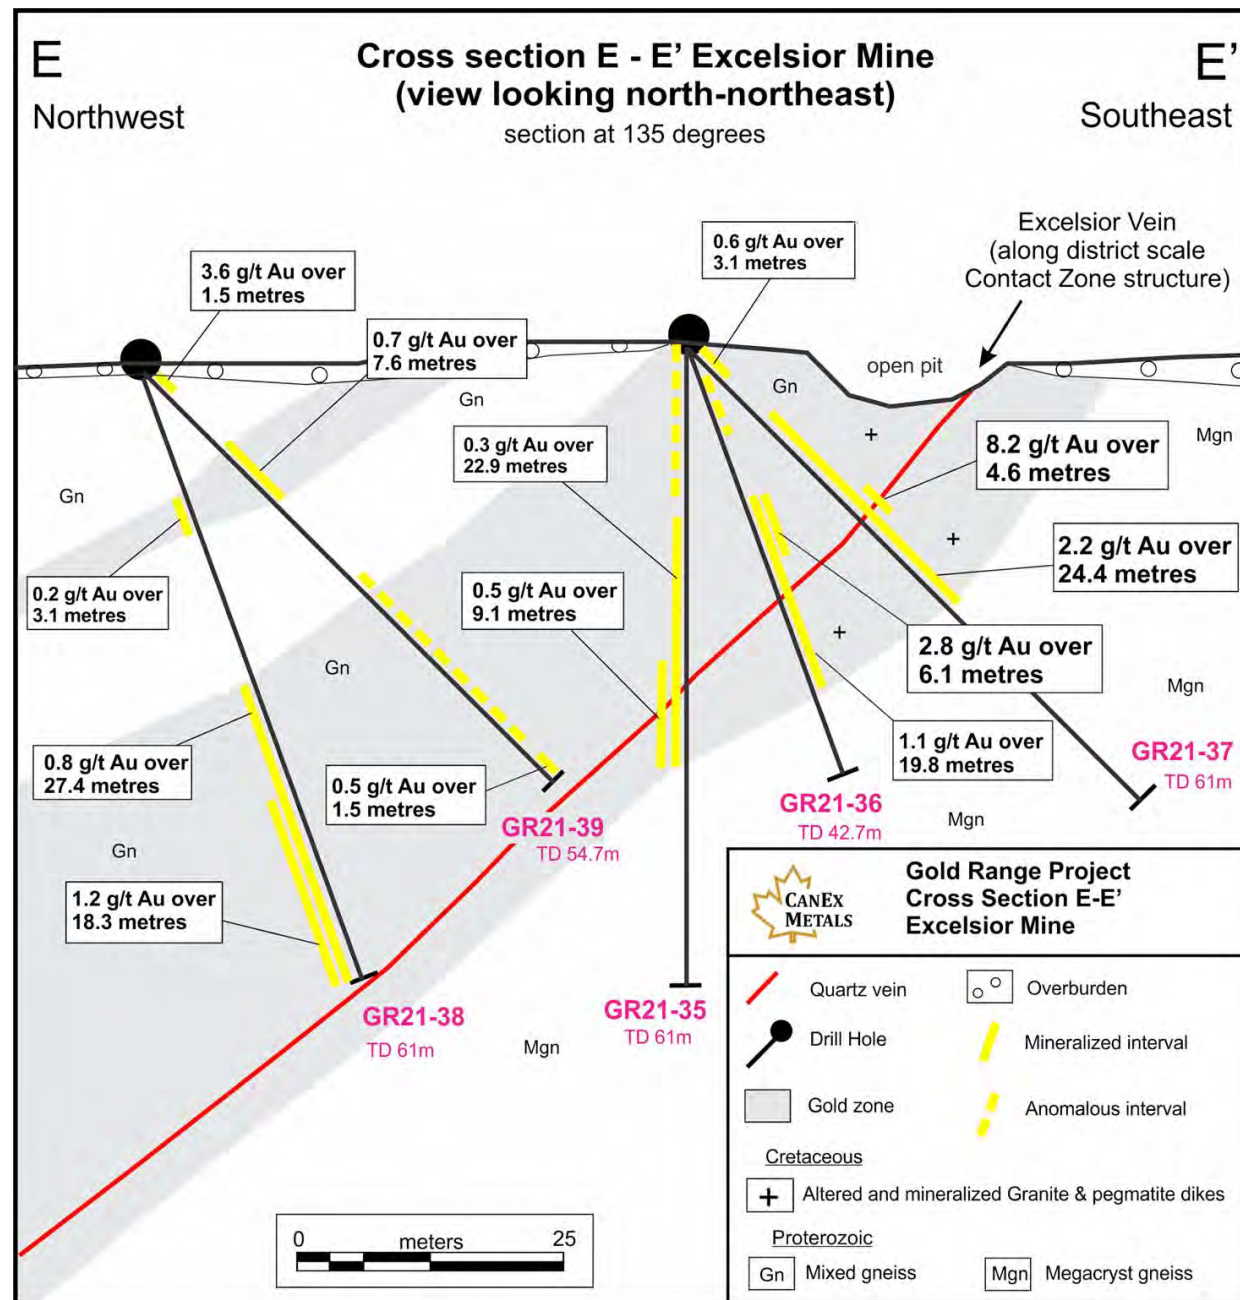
E
Northwest

Cross section E - E' Excelsior Mine
(view looking north-northeast)
section at 135 degrees

E'
Southeast

Excelsior Vein
(along district scale
Contact Zone structure)

0.6 g/t Au over
3.1 metres

3.6 g/t Au over
1.5 metres

0.7 g/t Au over
7.6 metres

open pit

Gn

Gn

+

Mgn

8.2 g/t Au over
4.6 metres

0.3 g/t Au over
22.9 metres

Gn

+

2.2 g/t Au over
24.4 metres

0.2 g/t Au over
3.1 metres

0.5 g/t Au over
9.1 metres

+

2.8 g/t Au over
6.1 metres

Gn

Mgn

1.1 g/t Au over
19.8 metres

0.8 g/t Au over
27.4 metres

0.5 g/t Au over
1.5 metres

GR21-37
TD 61m

GR21-36
TD 42.7m

Mgn

GR21-39
TD 54.7m

Gn

1.2 g/t Au over
18.3 metres

CANEX
METALS

Gold Range Project
Cross Section E-E'
Excelsior Mine

GR21-38
TD 61m

Mgn

GR21-35
TD 61m

Quartz vein
Overburden
Drill Hole
Mineralized interval
Gold zone
Anomalous interval
Cretaceous
Altered and mineralized Granite & pegmatite dikes
Proterozoic
Gn Mixed gneiss
Mgn Megacryst gneiss

0 meters 25